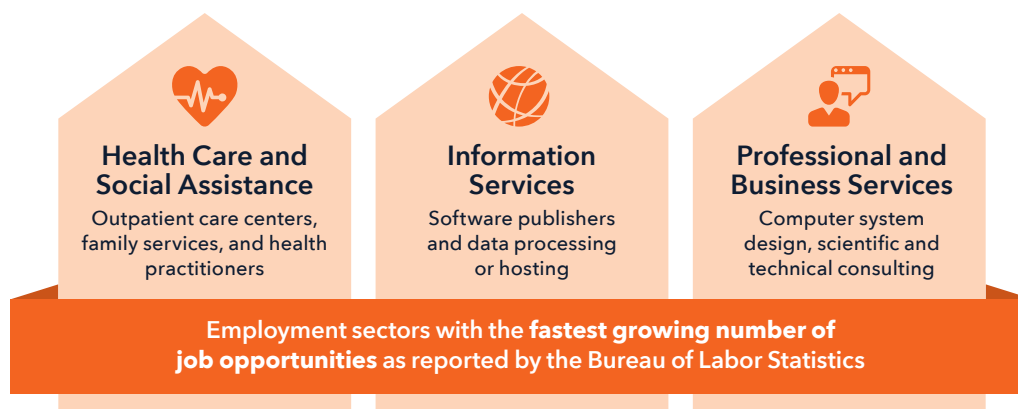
Health Care and Social Assistance

Outpatient care centers, family services, and health practitioners

Information Services

Software publishers and data processing or hosting

Professional and Business Services

Computer system design, scientific and technical consulting

Employment sectors with the **fastest growing number of job opportunities** as reported by the Bureau of Labor Statistics